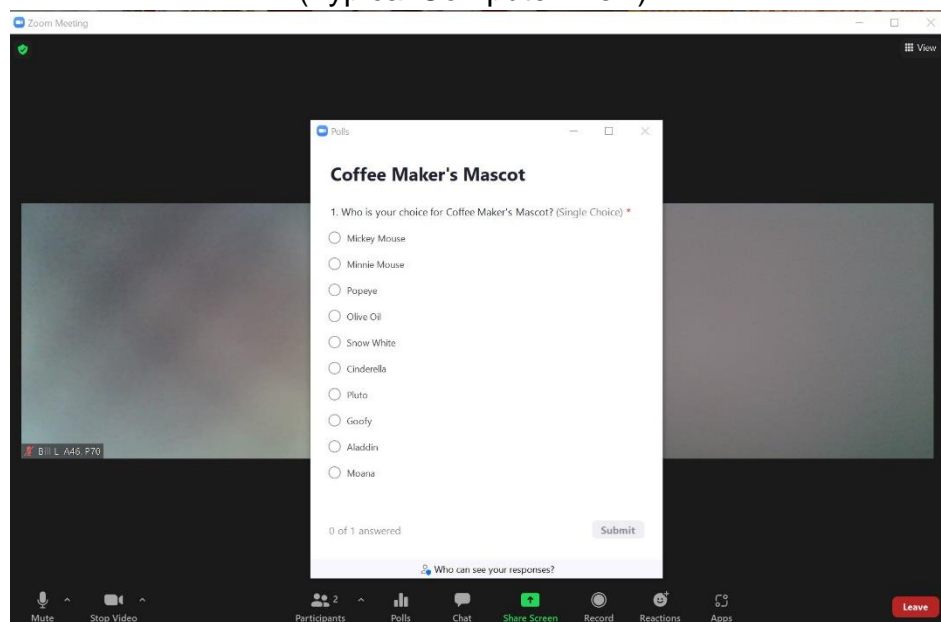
(Typical Computer View)

Zoom Meeting

View

Polls

Coffee Maker's Mascot

1. Who is your choice for Coffee Maker's Mascot? (Single Choice) *

Mickey Mouse

Minnie Mouse

Popeye

Olive Oil

Snow White

Cinderella

Pluto

Goofy

Aladdin

Moana

0 of 1 answered

Submit

Who can see your responses?

Bill L A46 P70

Mute

Stop Video

2

Participants

Polls

Chat

Share Screen

Record

Reactions

Apps

Leave